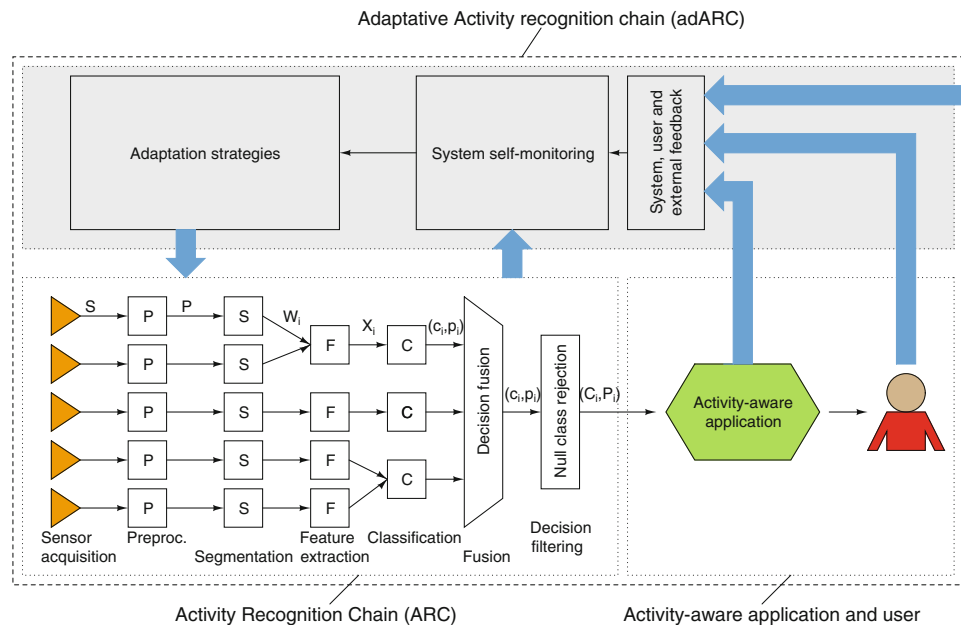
Adaptative Activity recognition chain (adARC)

Adaptation strategies

System self-monitoring

System, user and external feedback

S

P

P

S

$W_i$

F

$X_i$

C

$(c_i,p_i)$

P

S

P

S

F

C

P

S

F

C

P

S

F

Decision fusion

$(c_i,p_i)$

Null class rejection

$(C_i,P_i)$

Activity-aware application

Sensor acquisition

Preproc.

Segmentation

Feature extraction

Classification

Fusion

Decision filtering

Activity Recognition Chain (ARC)

Activity-aware application and user